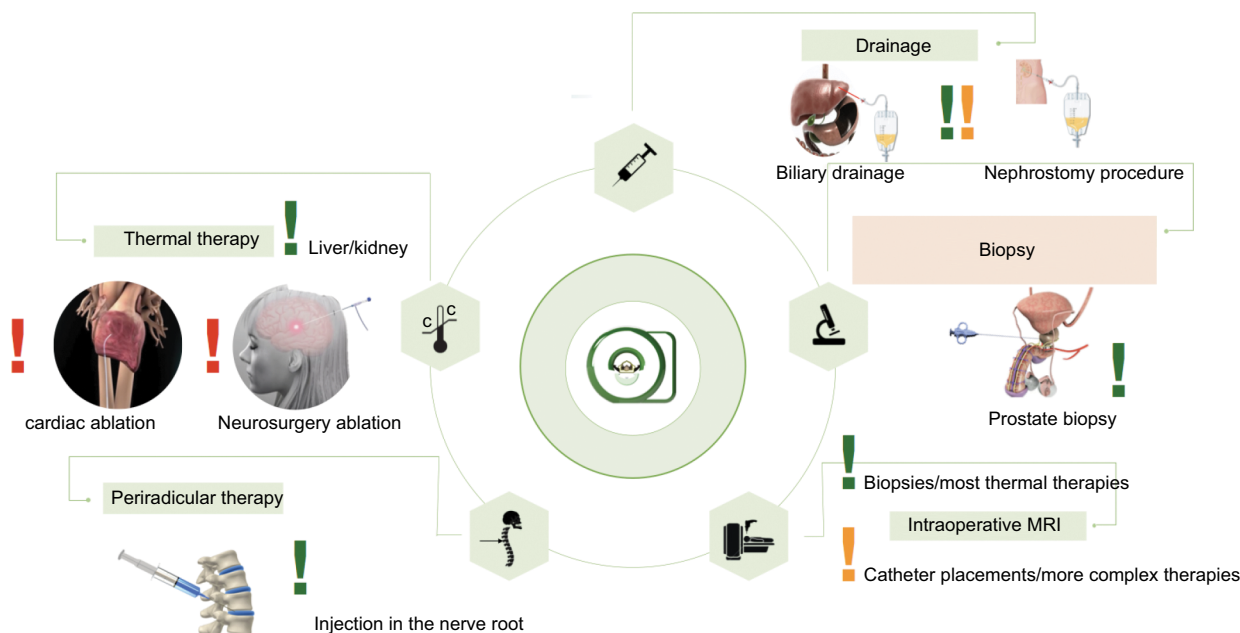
Drainage

!!

Biliary drainage

Nephrostomy procedure

Thermal therapy

!

Liver/kidney

Biopsy

!

!

cardiac ablation

Neurosurgery ablation

C C

!

Prostate biopsy

!

Biopsies/most thermal therapies

Intraoperative MRI

Periradicular therapy

!

!

Catheter placements/more complex therapies

Injection in the nerve root